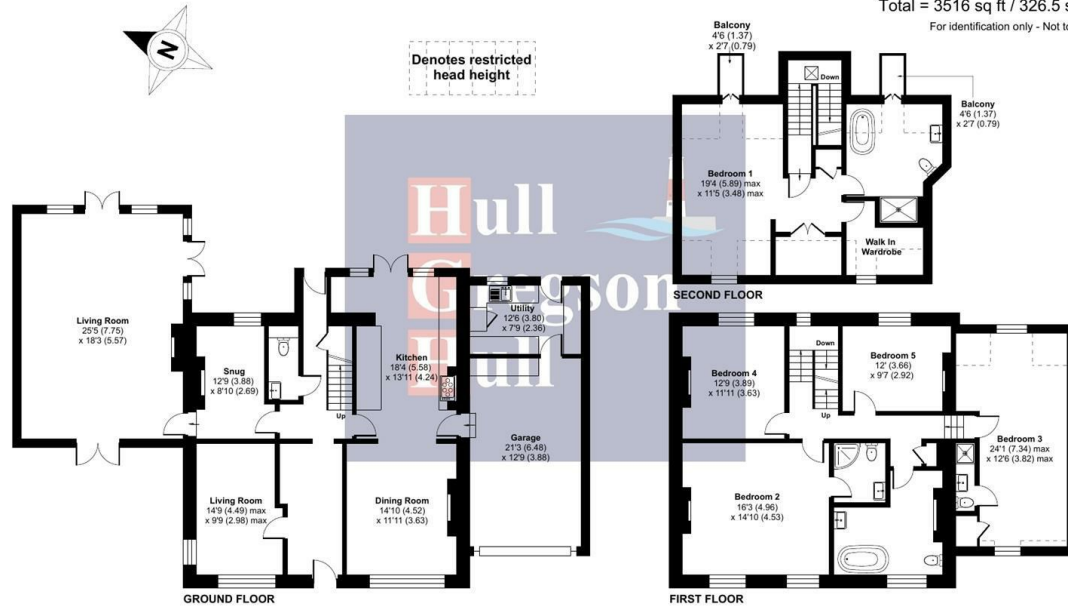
Total = 3516 sq ft / 326.5 s
For identification only - Not to

N

Denotes restricted head height

Balcony
4'6 (1.37)
x 2'7 (0.79)

Down

Balcony
4'6 (1.37)
x 2'7 (0.79)

Bedroom 1
19'4 (5.89) max
x 11'5 (3.48) max

Walk In Wardrobe

SECOND FLOOR

Hull Gregson Hull

Living Room
25'5 (7.75)
x 18'3 (5.57)

Snug
12'9 (3.88)
x 8'10 (2.69)

Kitchen
18'4 (5.58)
x 13'11 (4.24)

Utility
12'6 (3.80)
x 7'9 (2.36)

Up

Garage
21'3 (6.48)
x 12'9 (3.88)

Living Room
14'9 (4.49) max
x 9'9 (2.98) max

Dining Room
14'10 (4.52)
x 11'11 (3.63)

GROUND FLOOR

Bedroom 4
12'9 (3.89)
x 11'11 (3.63)

Down

Up

Bedroom 5
12' (3.66)
x 9'7 (2.92)

Bedroom 3
24'1 (7.34) max
x 12'6 (3.82) max

Bedroom 2
16'3 (4.96)
x 14'10 (4.53)

FIRST FLOOR